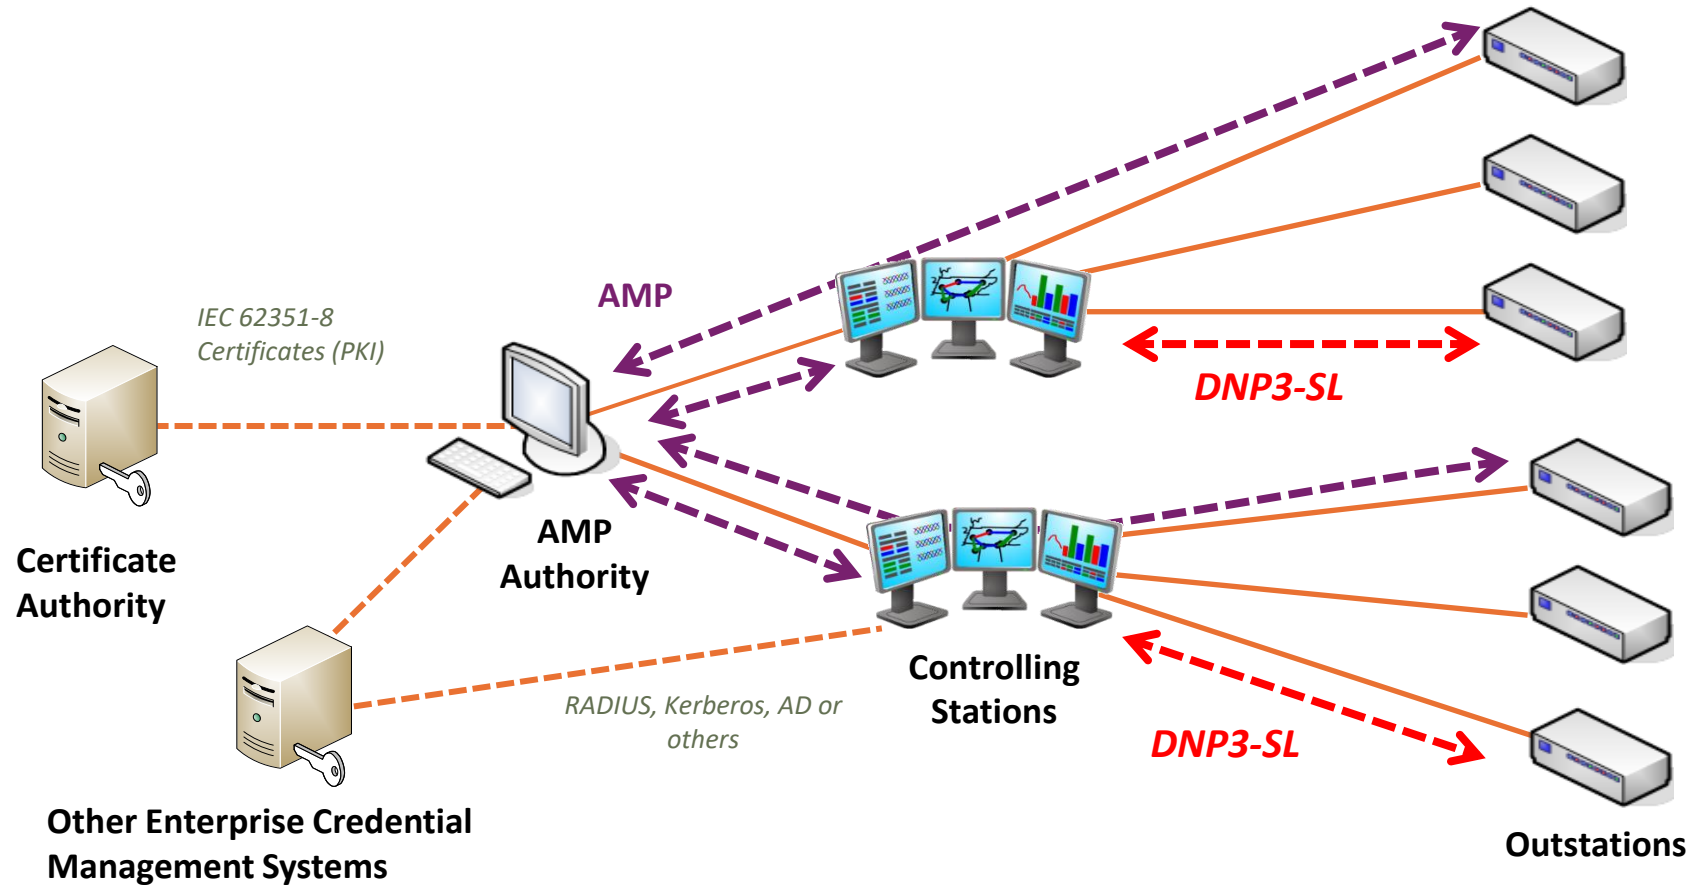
IEC 62351-8
Certificates (PKI)

AMP

DNP3-SL

Certificate Authority

AMP Authority

Controlling Stations

RADIUS, Kerberos, AD or others

DNP3-SL

Other Enterprise Credential Management Systems

Outstations